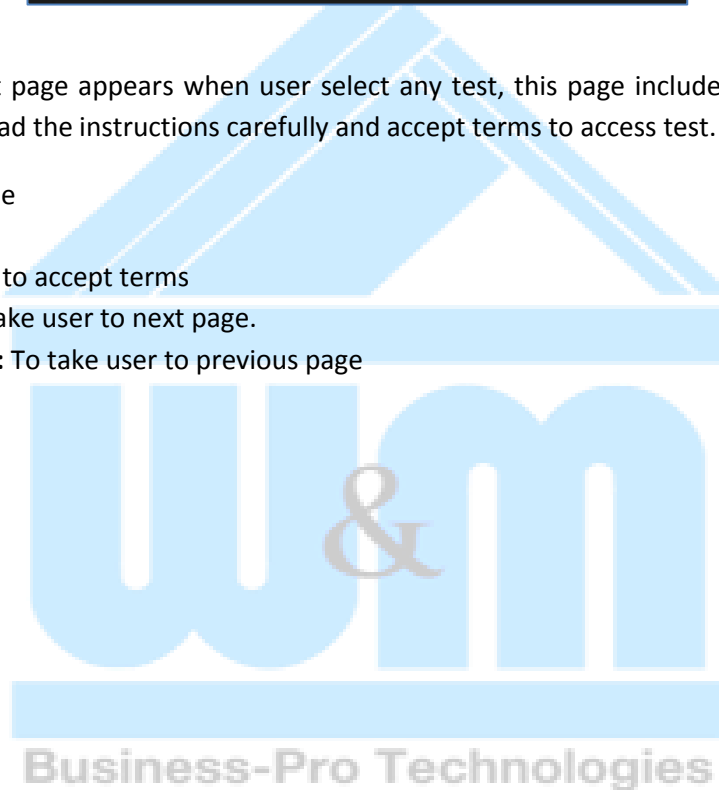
page appears when user select any test, this page include ad the instructions carefully and accept terms to access test.

e

to accept terms

ake user to next page.

: To take user to previous page

Business-Pro Technologies